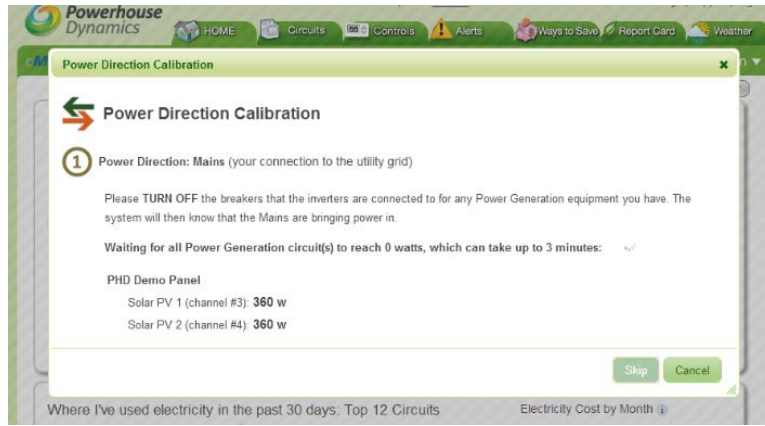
Powerhouse Dynamics

HOME Circuits Controls Alerts Ways to Save Report Card Weather

Power Direction Calibration

×

Power Direction Calibration

1 Power Direction: Mains (your connection to the utility grid)

Please TURN OFF the breakers that the inverters are connected to for any Power Generation equipment you have. The system will then know that the Mains are bringing power in.

Waiting for all Power Generation circuit(s) to reach 0 watts, which can take up to 3 minutes:

PHD Demo Panel

Solar PV 1 (channel #3): 360 w

Solar PV 2 (channel #4): 360 w

Skip Cancel

Where I've used electricity in the past 30 days: Top 12 Circuits

Electricity Cost by Month